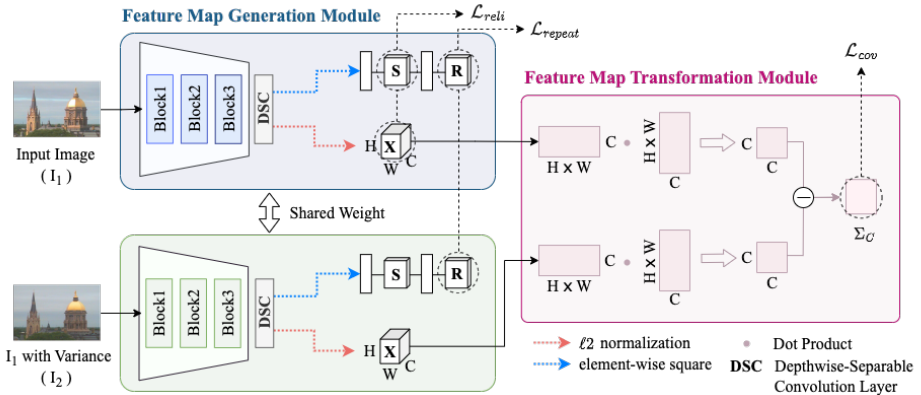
Feature Map Generation Module

$\mathcal{L}_{reli}$

$\mathcal{L}_{repeat}$

$\mathcal{L}_{cov}$

Feature Map Transformation Module

Input Image
( $I_1$ )

Block1 Block2 Block3 DSC

S R

H X C W

H × W C

H × W C

C C

$\Sigma_C$

Shared Weight

Block1 Block2 Block3 DSC

S R

H X C W

H × W C

H × W C

C C

$I_1$ with Variance
( $I_2$ )

$\ell 2$ normalization

element-wise square

Dot Product

DSC Depthwise-Separable Convolution Layer